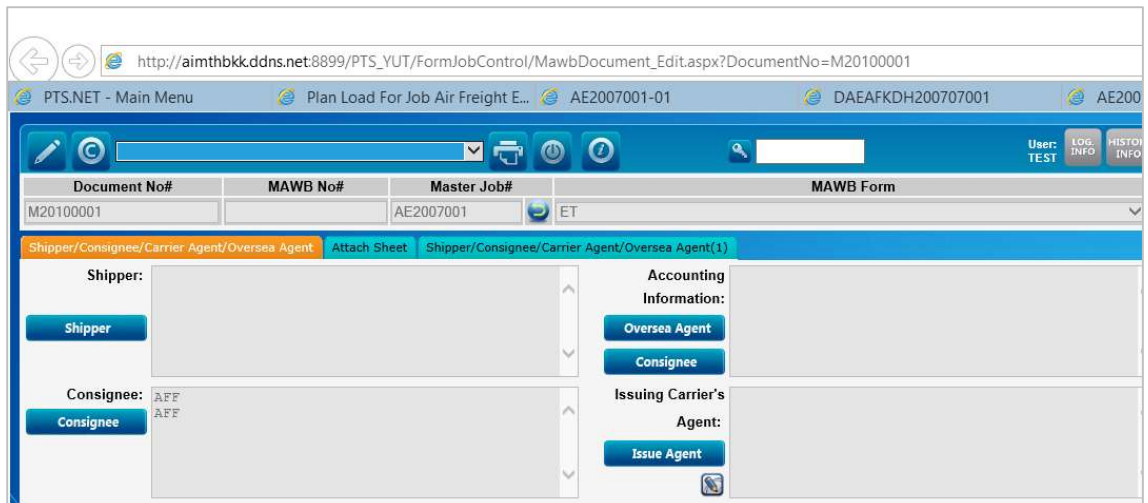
http://aimthbkk.ddns.net:8899/PTS_YUT/FormJobControl/MawbDocument_Edit.aspx?DocumentNo=M20100001

PTS.NET - Main Menu | Plan Load For Job Air Freight E... | AE2007001-01 | DAEAFKDH200707001 | AE200

User: TEST | LOG. INFO | HISTO INFO

| Document No# | MAWB No# | Master Job# | MAWB Form |
|---|---|---|---|
| M20100001 | | AE2007001 | ET |

Shipper/Consignee/Carrier Agent/Oversea Agent | Attach Sheet | Shipper/Consignee/Carrier Agent/Oversea Agent(1)

Shipper:

Shipper

Accounting Information:

Oversea Agent

Consignee

Consignee:

AFF
AFF

Consignee

Issuing Carrier's Agent:

Issue Agent